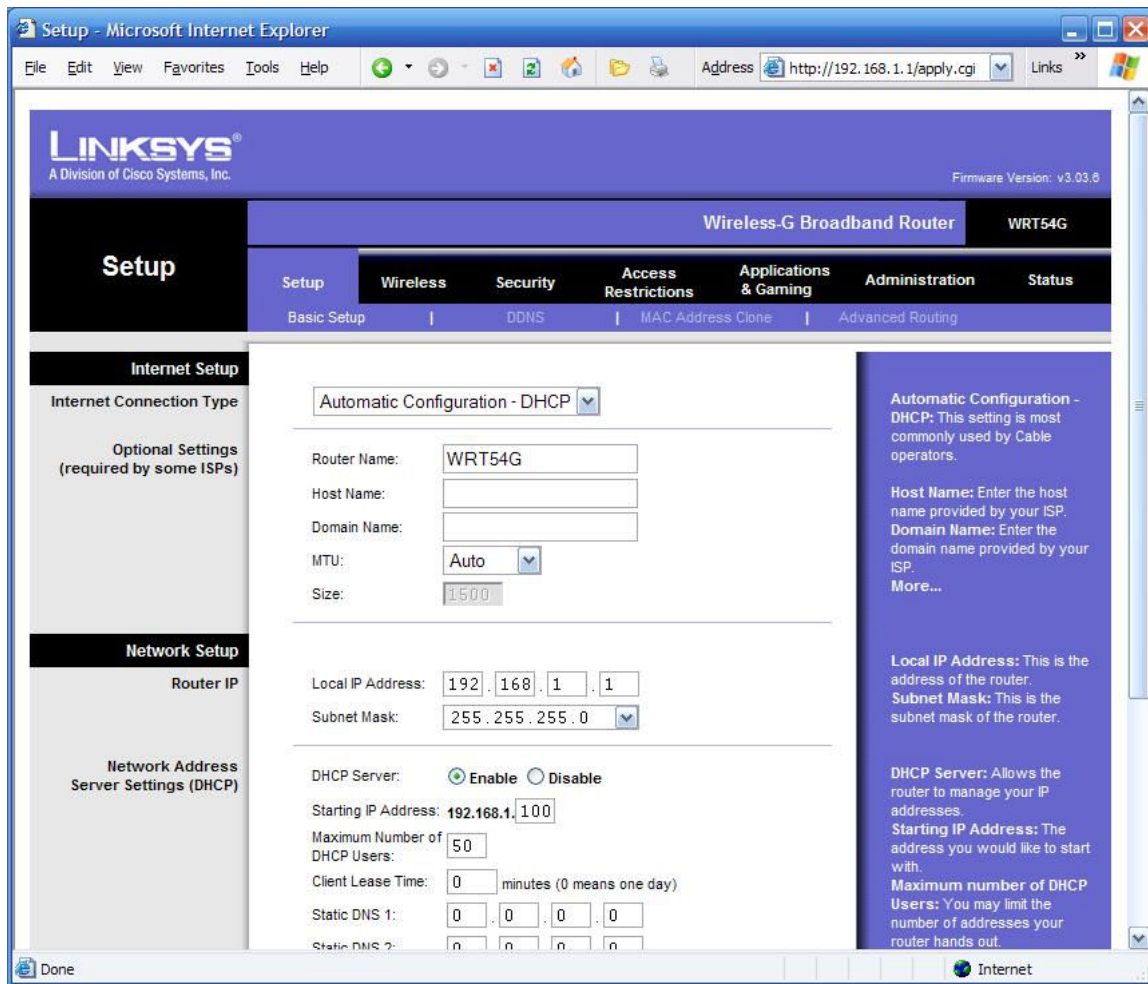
Setup - Microsoft Internet Explorer

File Edit View Favorites Tools Help

Address http://192.168.1.1/apply.cgi Links

LINKSYS®
A Division of Cisco Systems, Inc.

Firmware Version: v3.03.6

Wireless-G Broadband Router WRT54G

Setup

Setup Wireless Security Access Restrictions Applications & Gaming Administration Status

Basic Setup | DDNS | MAC Address Clone | Advanced Routing

Internet Setup

Internet Connection Type

Automatic Configuration - DHCP

Optional Settings (required by some ISPs)

Router Name: WRT54G

Host Name:

Domain Name:

MTU: Auto

Size: 1500

Network Setup

Router IP

Local IP Address: 192 . 168 . 1 . 1

Subnet Mask: 255.255.255.0

Network Address Server Settings (DHCP)

DHCP Server: Enable Disable

Starting IP Address: 192.168.1. 100

Maximum Number of DHCP Users: 50

Client Lease Time: 0 minutes (0 means one day)

Static DNS 1: 0 . 0 . 0 . 0

Static DNS 2: 0 . 0 . 0 . 0

Automatic Configuration - DHCP: This setting is most commonly used by Cable operators.

Host Name: Enter the host name provided by your ISP.
Domain Name: Enter the domain name provided by your ISP.
More...

Local IP Address: This is the address of the router.
Subnet Mask: This is the subnet mask of the router.

DHCP Server: Allows the router to manage your IP addresses.
Starting IP Address: The address you would like to start with.
Maximum number of DHCP Users: You may limit the number of addresses your router hands out.

Done

Internet